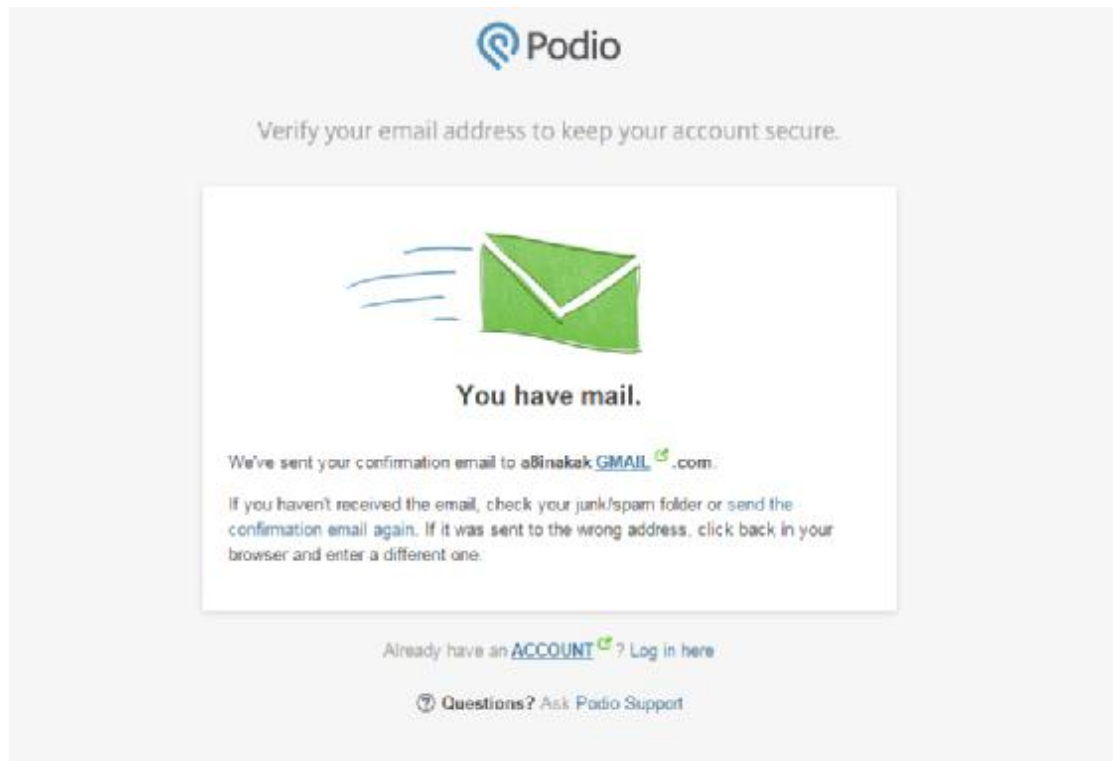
Podio

Verify your email address to keep your account secure.

You have mail.

We've sent your confirmation email to a8inakak GMAIL .com.

If you haven't received the email, check your junk/spam folder or send the confirmation email again. If it was sent to the wrong address, click back in your browser and enter a different one.

Already have an ACCOUNT ? Log in here

Questions? Ask Podio Support